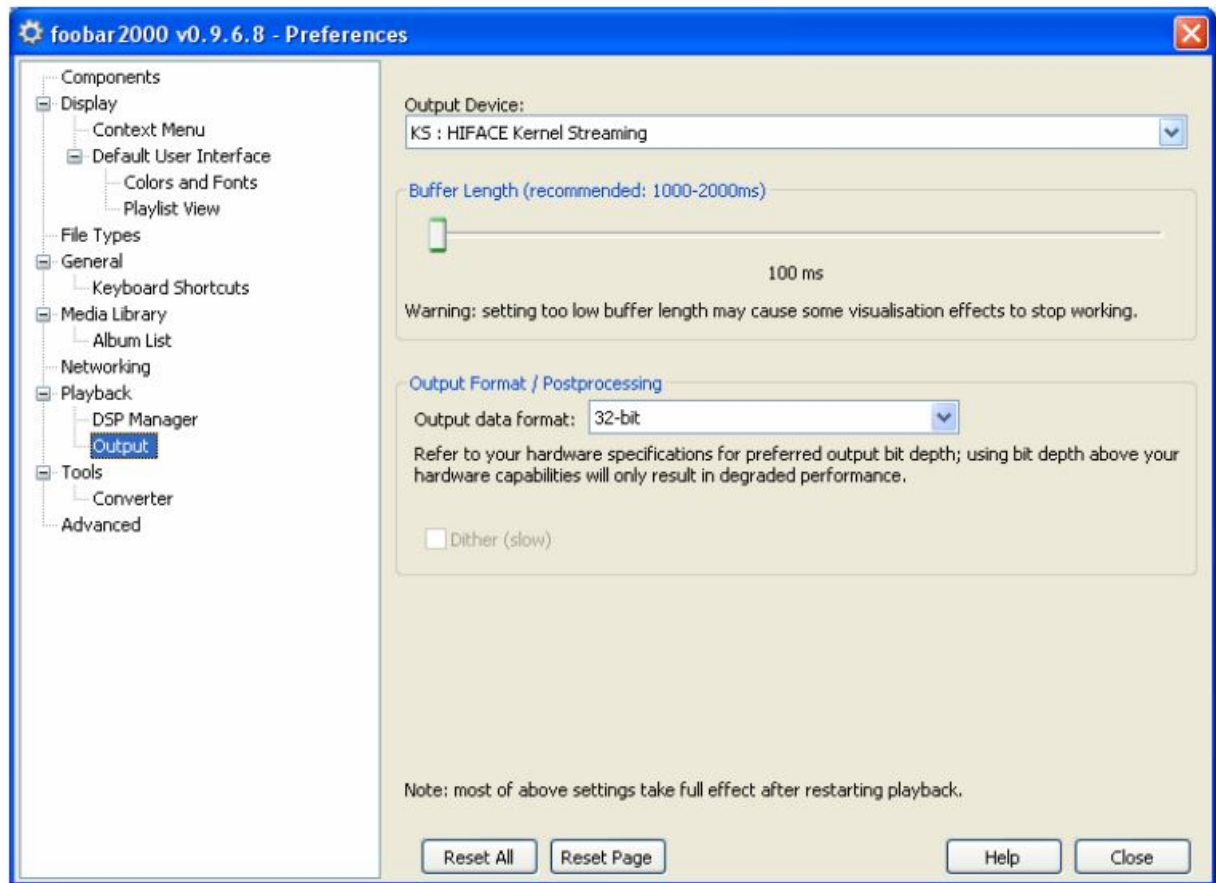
foobar2000 v0.9.6.8 - Preferences

Components
Display
Context Menu
Default User Interface
Colors and Fonts
Playlist View
File Types
General
Keyboard Shortcuts
Media Library
Album List
Networking
Playback
DSP Manager
Output
Tools
Converter
Advanced

Output Device:
KS : HIFACE Kernel Streaming

Buffer Length (recommended: 1000-2000ms)

100 ms

Warning: setting too low buffer length may cause some visualisation effects to stop working.

Output Format / Postprocessing

Output data format: 32-bit

Refer to your hardware specifications for preferred output bit depth; using bit depth above your hardware capabilities will only result in degraded performance.

Dither (slow)

Note: most of above settings take full effect after restarting playback.

Reset All
Reset Page
Help
Close